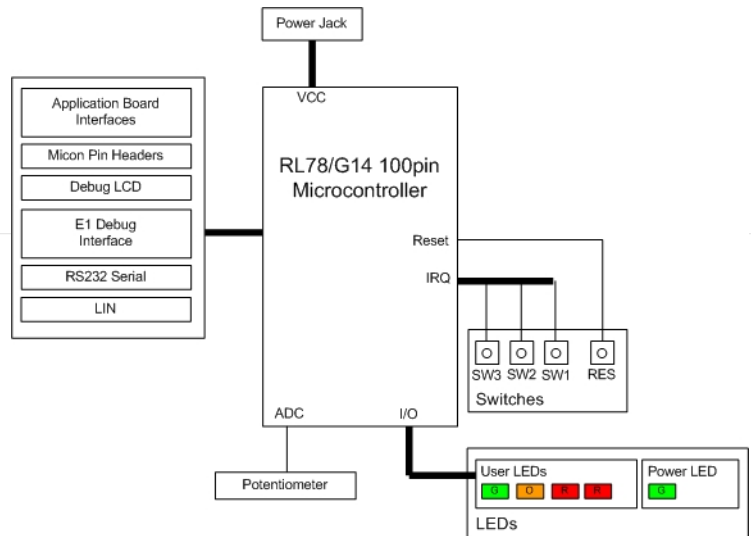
Power Jack

VCC

RL78/G14 100pin Microcontroller

Application Board Interfaces

Micon Pin Headers

Debug LCD

E1 Debug Interface

RS232 Serial

LIN

Reset

IRQ

SW3 SW2 SW1 RES

Switches

ADC

I/O

Potentiometer

User LEDs

G O R R

Power LED

G

LEDs